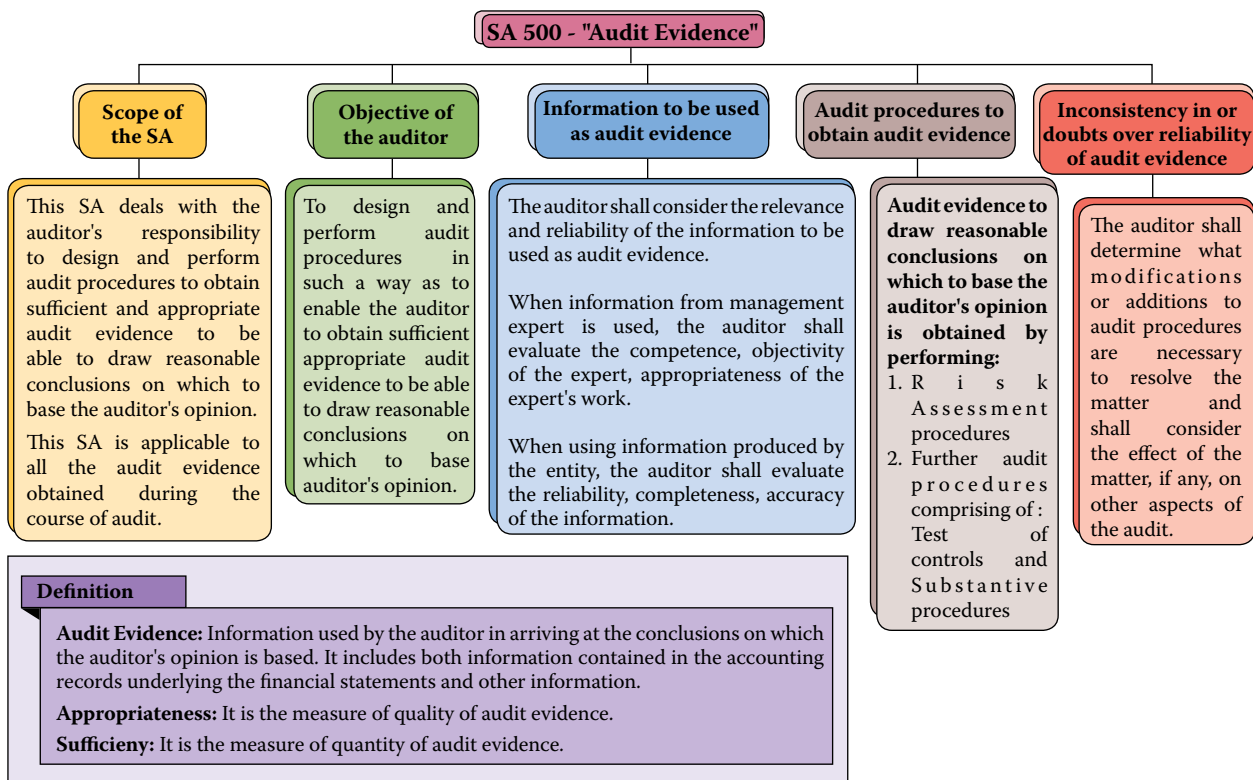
SA 500 - "Audit Evidence"

Scope of the SA

This SA deals with the auditor's responsibility to design and perform audit procedures to obtain sufficient and appropriate audit evidence to be able to draw reasonable conclusions on which to base the auditor's opinion.

This SA is applicable to all the audit evidence obtained during the course of audit.

Objective of the auditor

To design and perform audit procedures in such a way as to enable the auditor to obtain sufficient appropriate audit evidence to be able to draw reasonable conclusions on which to base auditor's opinion.

Information to be used as audit evidence

The auditor shall consider the relevance and reliability of the information to be used as audit evidence.

When information from management expert is used, the auditor shall evaluate the competence, objectivity of the expert, appropriateness of the expert's work.

When using information produced by the entity, the auditor shall evaluate the reliability, completeness, accuracy of the information.

Audit procedures to obtain audit evidence

Audit evidence to draw reasonable conclusions on which to base the auditor's opinion is obtained by performing:
1. Risk Assessment procedures
2. Further audit procedures comprising of : Test of controls and Substantive procedures

Inconsistency in or doubts over reliability of audit evidence

The auditor shall determine what modifications or additions to audit procedures are necessary to resolve the matter and shall consider the effect of the matter, if any, on other aspects of the audit.

Definition

Audit Evidence: Information used by the auditor in arriving at the conclusions on which the auditor's opinion is based. It includes both information contained in the accounting records underlying the financial statements and other information.

Appropriateness: It is the measure of quality of audit evidence.

Sufficieny: It is the measure of quantity of audit evidence.